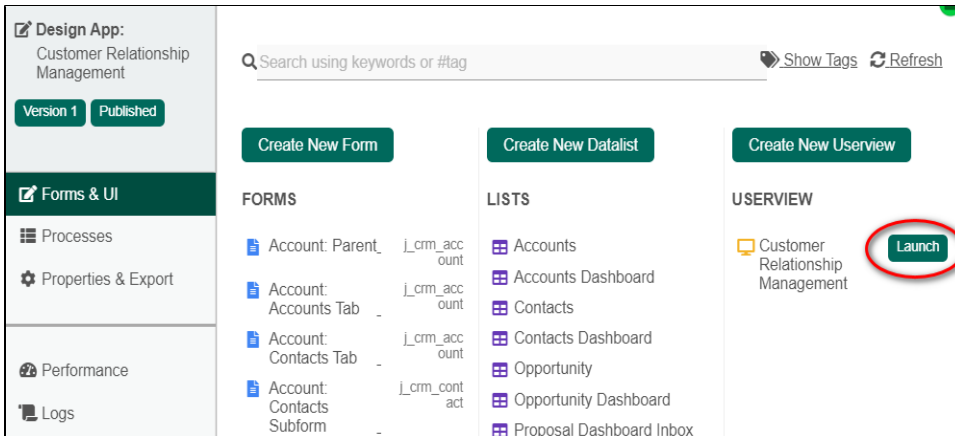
Design App:
Customer Relationship Management

Version 1 Published

Forms & UI
Processes
Properties & Export

Performance
Logs

Search using keywords or #tag

Show Tags Refresh

Create New Form

FORMS

Account: Parent_ j_crm_account
Account: Accounts Tab _ j_crm_account
Account: Contacts Tab _ j_crm_account
Account: Contacts Subform _ j_crm_contact

Create New Datalist

LISTS

Accounts
Accounts Dashboard
Contacts
Contacts Dashboard
Opportunity
Opportunity Dashboard
Proposal Dashboard Inbox

Create New Userview

USERVIEW

Customer Relationship Management Launch